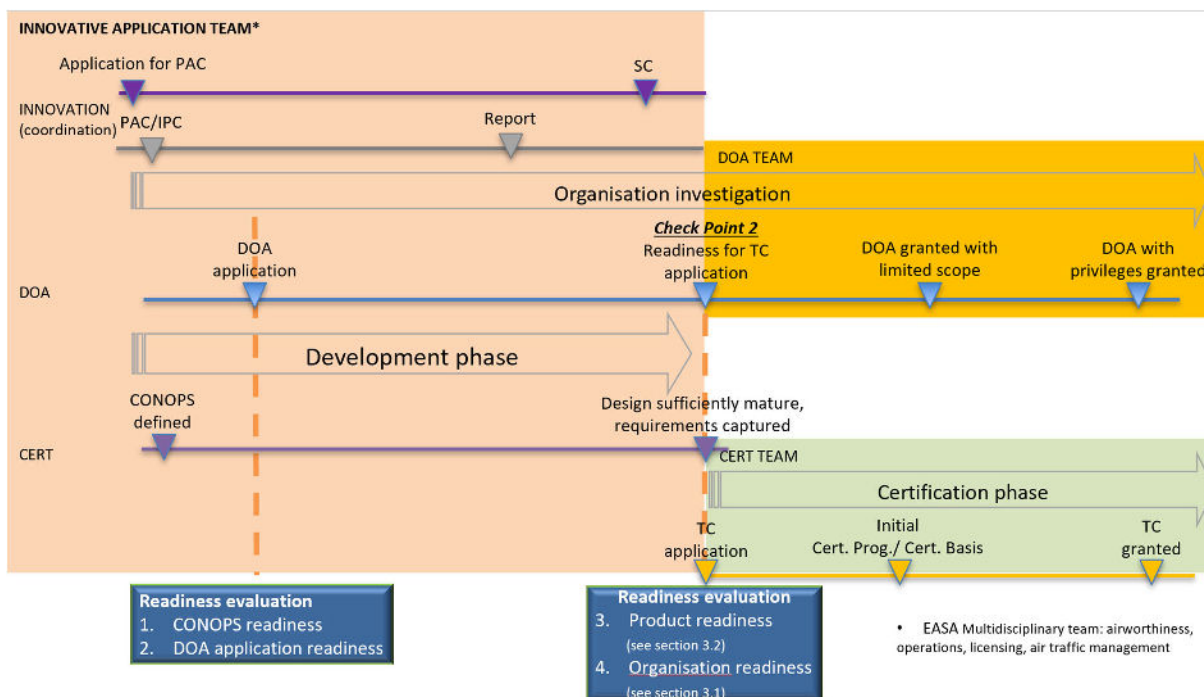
INNOVATIVE APPLICATION TEAM*

Application for PAC

SC

INNOVATION (coordination)

PAC/IPC

Report

DOA TEAM

Organisation investigation

Check Point 2

DOA application

Readiness for TC application

DOA granted with limited scope

DOA with privileges granted

DOA

Development phase

CONOPS defined

Design sufficiently mature, requirements captured

CERT

CERT TEAM

Certification phase

TC application

Initial Cert. Prog./ Cert. Basis

TC granted

Readiness evaluation
1. CONOPS readiness
2. DOA application readiness

Readiness evaluation
3. Product readiness
(see section 3.2)
4. Organisation readiness
(see section 3.1)

• EASA Multidisciplinary team: airworthiness, operations, licensing, air traffic management